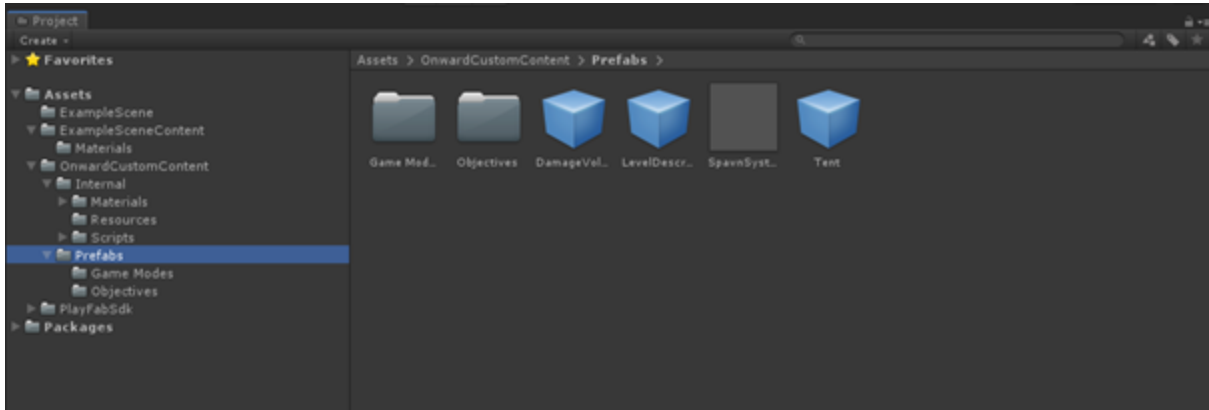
Project
Create
Favorites
Assets
ExampleScene
ExampleSceneContent
Materials
OnwardCustomContent
Internal
Materials
Resources
Scripts
Prefabs
Game Modes
Objectives
PlayFabSdk
Packages

Assets > OnwardCustomContent > Prefabs >

Game Mod... Objectives DamageVol... LevelDescr... SpawnSyst... Tent